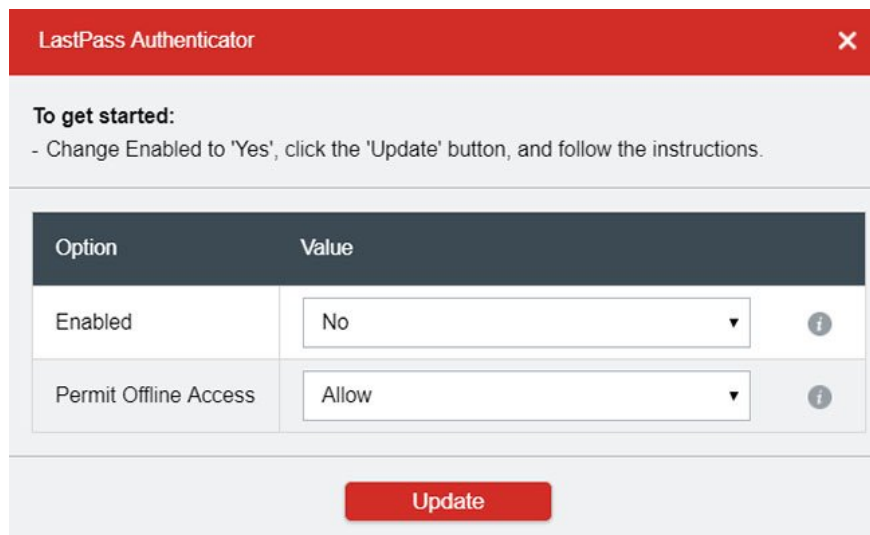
LastPass Authenticator

To get started:
- Change Enabled to 'Yes', click the 'Update' button, and follow the instructions.

| Option | Value |
|---|---|
| Enabled | No |
| Permit Offline Access | Allow |

Update